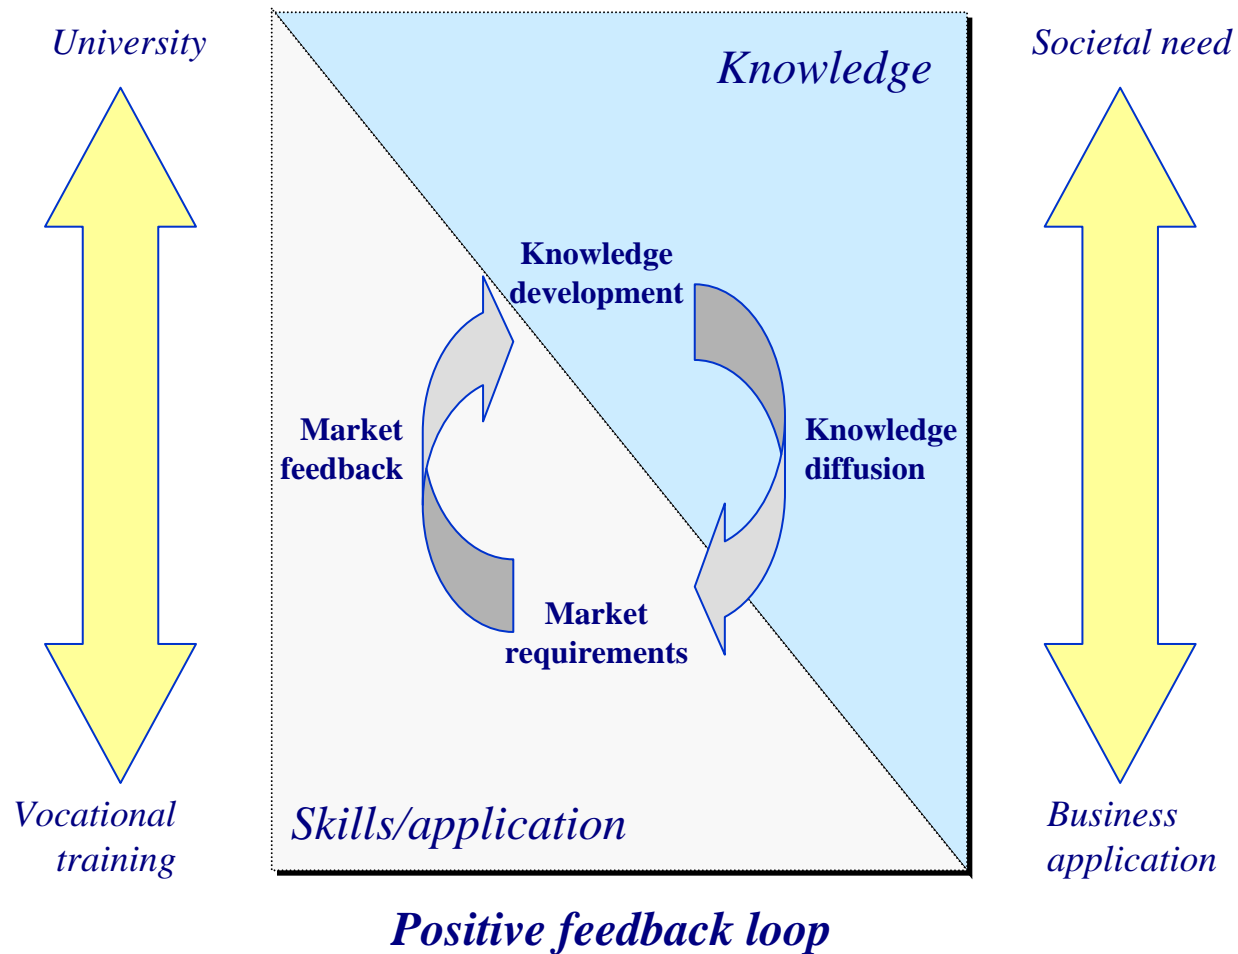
University

Societal need

Knowledge

Knowledge development

Market feedback

Knowledge diffusion

Market requirements

Vocational training

Skills/application

Business application

Positive feedback loop